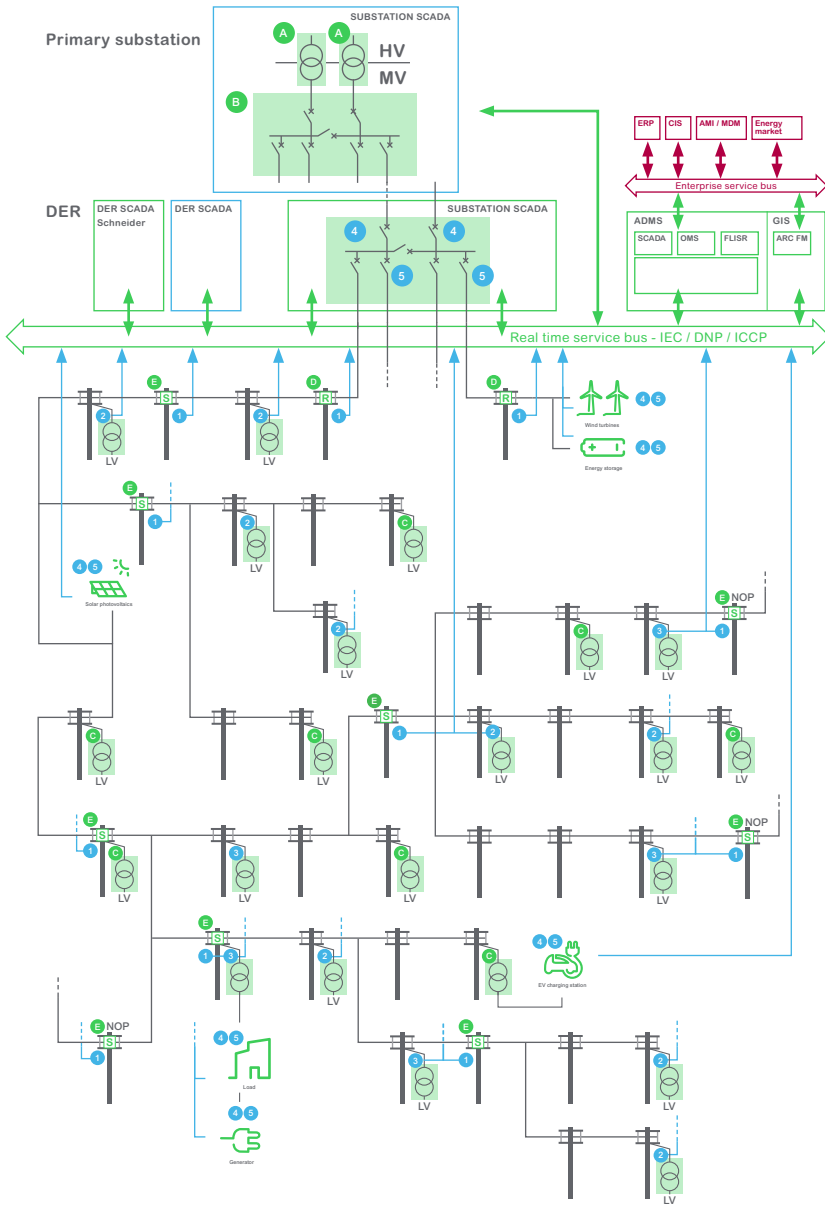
Primary substation

SUBSTATION SCADA

A A HV MV

B

DER

DER SCADA Schneider

DER SCADA

SUBSTATION SCADA

4 4 5 5

ERP CIS AMI / MDM Energy market

Enterprise service bus

ADMS

SCADA OMS FLISR

GIS

ARC FM

Real time service bus - IEC / DNP / ICCP

E S 1
2 LV
2 LV
D R 1
D R 1

Wind turbines 4 5

Energy storage 4 5

E S 1
2 LV
C LV

4 5 Solar photovoltaics

2 LV

E NOP S 1
C LV
3 LV

C LV
C LV
E S 1
2 LV
2 LV
C LV

E S 1
C LV
3 LV
C LV
E NOP S 1
3 LV

E S 1 3
2 LV
C
4 5 EV charging station

E NOP S 1

4 5 Load

4 5 Generator

3 LV
E S 1
2 LV
2 LV